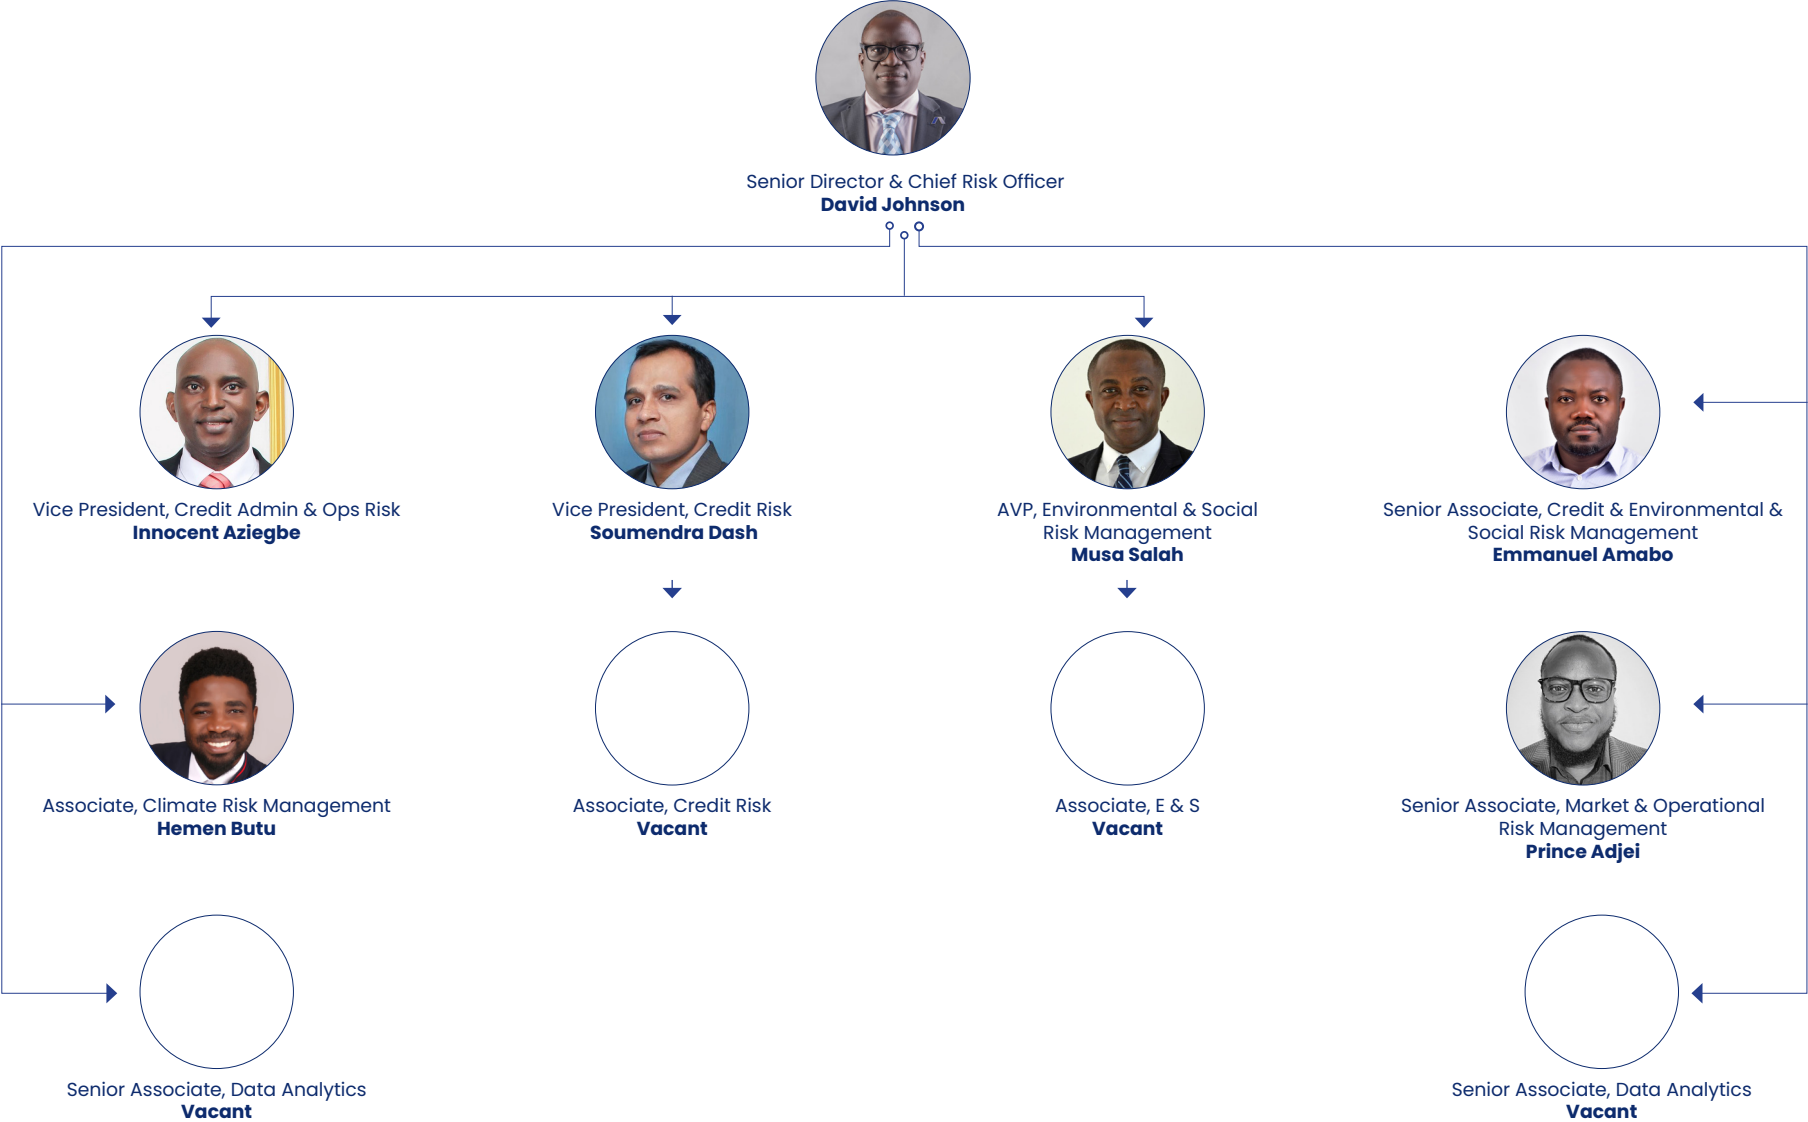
Senior Director & Chief Risk Officer
**David Johnson**

Vice President, Credit Admin & Ops Risk
**Innocent Aziegbe**

Vice President, Credit Risk
**Soumendra Dash**

AVP, Environmental & Social Risk Management
**Musa Salah**

Senior Associate, Credit & Environmental & Social Risk Management
**Emmanuel Amabo**

Associate, Climate Risk Management
**Hemen Butu**

Associate, Credit Risk
**Vacant**

Associate, E & S
**Vacant**

Senior Associate, Market & Operational Risk Management
**Prince Adjei**

Senior Associate, Data Analytics
**Vacant**

Senior Associate, Data Analytics
**Vacant**